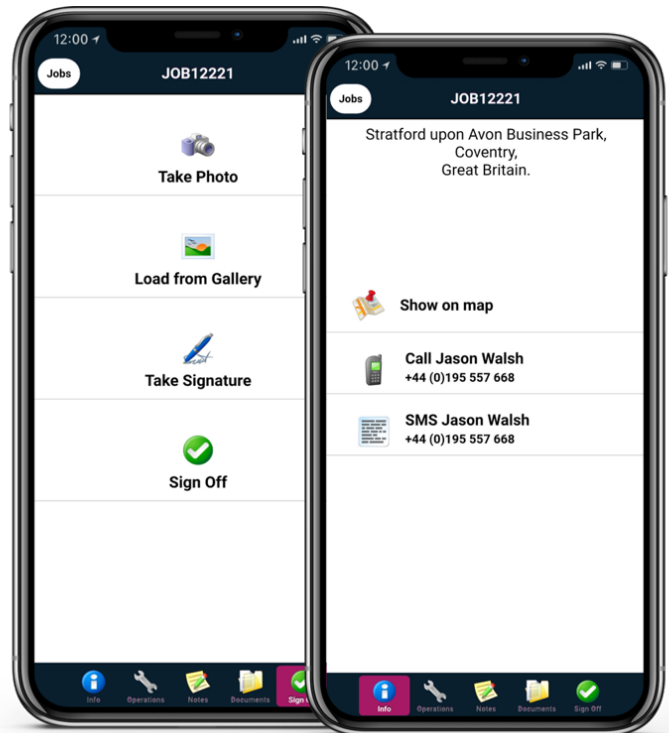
12:00

Jobs

JOB12221

Take Photo

Load from Gallery

Take Signature

Sign Off

Info Operations Notes Documents Sign O

12:00

Jobs

JOB12221

Stratford upon Avon Business Park, Coventry, Great Britain.

Show on map

Call Jason Walsh
+44 (0)195 557 668

SMS Jason Walsh
+44 (0)195 557 668

Info Operations Notes Documents Sign Off